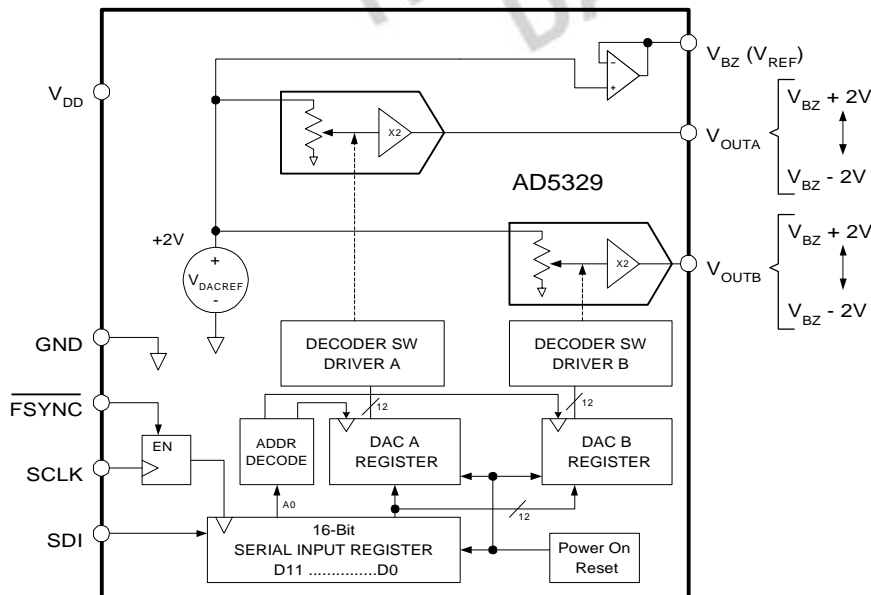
$V_{BZ}$ ($V_{REF}$)

$V_{DD}$

X2

$V_{OUTA}$

$V_{BZ}$ + 2V

$V_{BZ}$ - 2V

AD5329

+2V

+

$V_{DACREF}$

-

X2

$V_{OUTB}$

$V_{BZ}$ + 2V

$V_{BZ}$ - 2V

GND

DECODER SW DRIVER A

DECODER SW DRIVER B

$\overline{FSYNC}$

12

12

EN

ADDR DECODE

DAC A REGISTER

DAC B REGISTER

SCLK

A0

12

SDI

16-Bit SERIAL INPUT REGISTER D11 ...............D0

Power On Reset